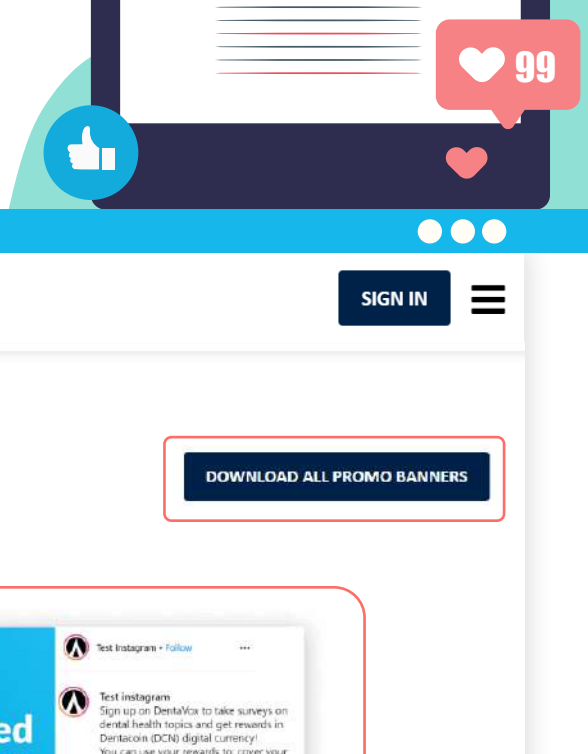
99

SIGN IN

DOWNLOAD ALL PROMO BANNERS

ed

Test Instagram • Follow

...

Test instagram
Sign up on DentaVox to take surveys on dental health topics and get rewards in Dentacoin (DCN) digital currency!
You can use your rewards to: cover your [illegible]